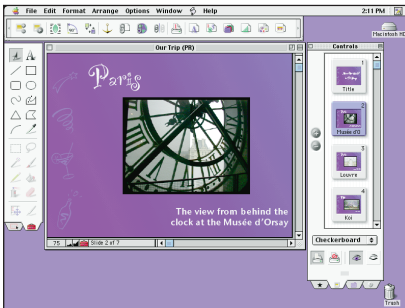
File Edit Format Arrange Options Window Help

2:11 PM

Macintosh HD

Our Trip (PR)

Paris

The view from behind the clock at the Musée d'Orsay

75

Slide 2 of 7

Controls

1

Title

2

Musée d'O

3

Louvre

4

Koi

Checkerboard

Trash